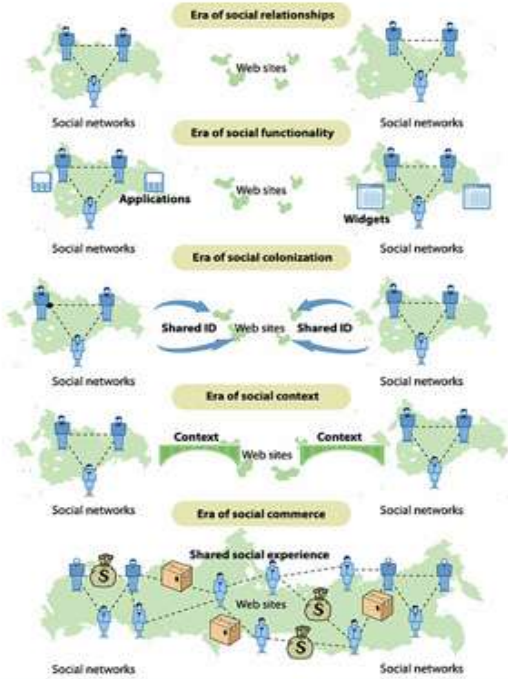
Era of social relationships

Web sites

Social networks

Social networks

Era of social functionality

Applications

Web sites

Widgets

Social networks

Social networks

Era of social colonization

Shared ID

Web sites

Shared ID

Social networks

Social networks

Era of social context

Context

Web sites

Context

Social networks

Social networks

Era of social commerce

Shared social experience

$

Web sites

$

$

Social networks

Social networks